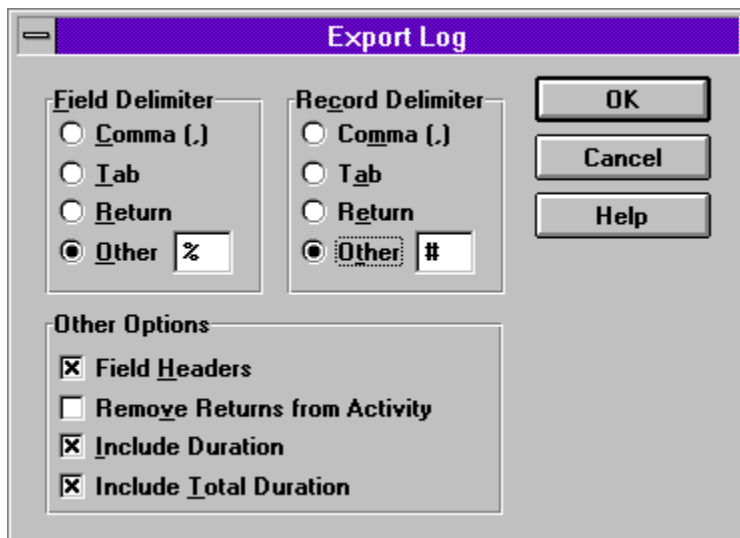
Export Log

Field Delimiter
Comma (,)
Tab
Return
Other %

Record Delimiter
Comma (,)
Tab
Return
Other #

OK
Cancel
Help

Other Options
Field Headers
Remove Returns from Activity
Include Duration
Include Total Duration